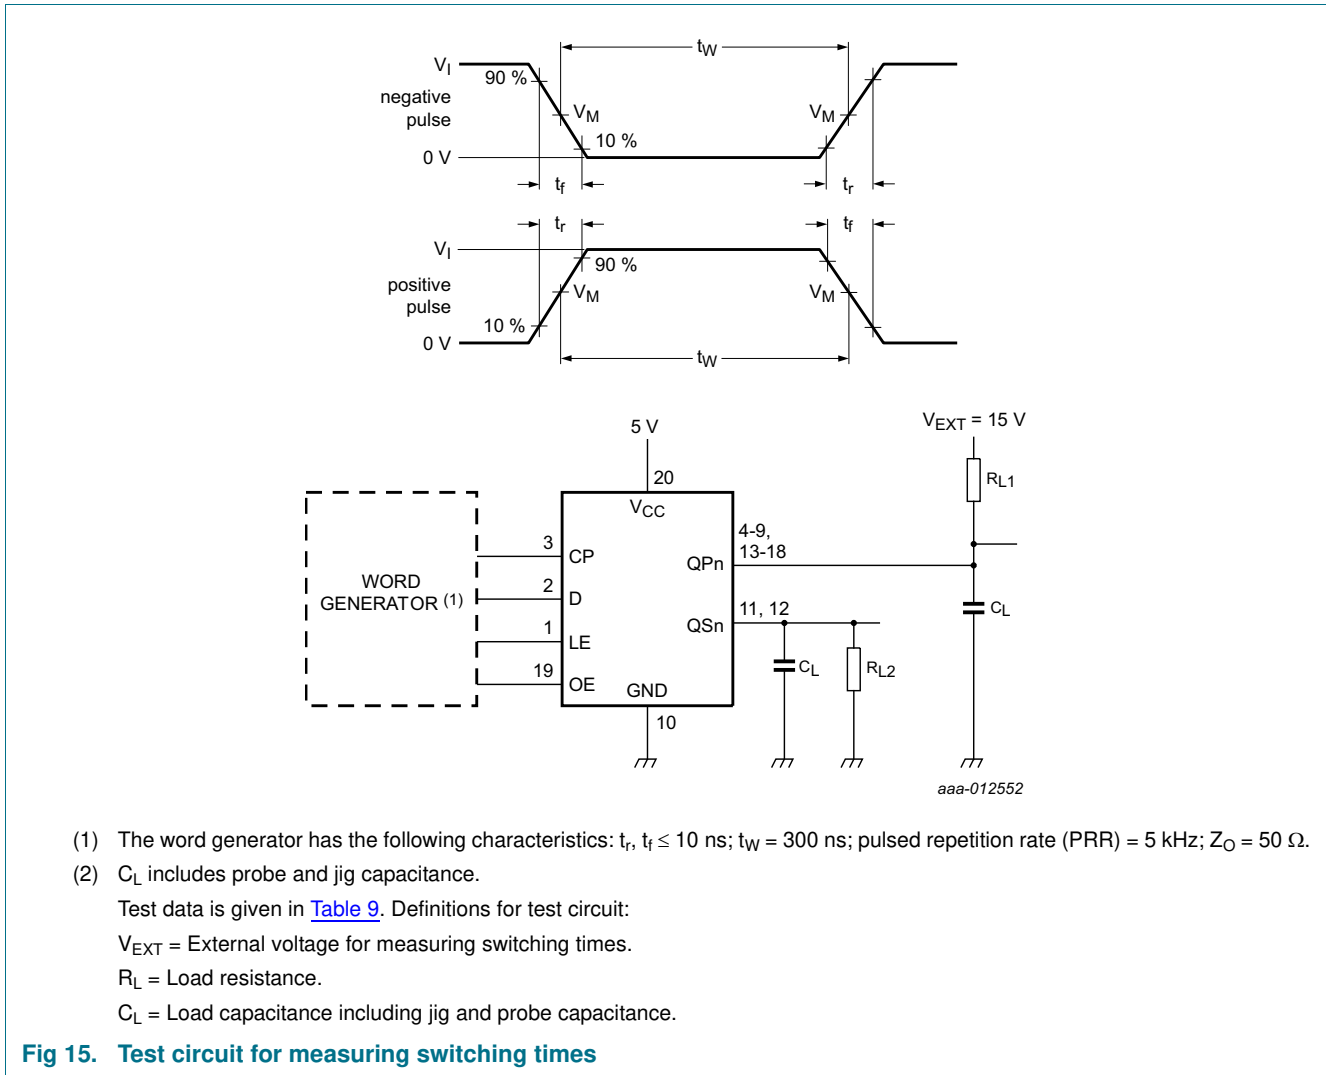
$t_W$

$V_I$

90 %

negative pulse

$V_M$

$V_M$

10 %

0 V

$t_f$

$t_r$

$t_r$

$t_f$

$V_I$

90 %

positive pulse

$V_M$

$V_M$

10 %

0 V

$t_W$

5 V

$V_{EXT}$ = 15 V

20

$R_{L1}$

$V_{CC}$

4-9, 13-18

3

CP

QPn

WORD GENERATOR (1)

2

D

$C_L$

11, 12

1

QSn

LE

$C_L$

$R_{L2}$

19

OE

GND

10

aaa-012552

(1) The word generator has the following characteristics: $t_r$, $t_f \leq$ 10 ns; $t_W$ = 300 ns; pulsed repetition rate (PRR) = 5 kHz; $Z_O$ = 50 Ω.

(2) $C_L$ includes probe and jig capacitance.

Test data is given in Table 9. Definitions for test circuit:

$V_{EXT}$ = External voltage for measuring switching times.

$R_L$ = Load resistance.

$C_L$ = Load capacitance including jig and probe capacitance.

Fig 15. Test circuit for measuring switching times